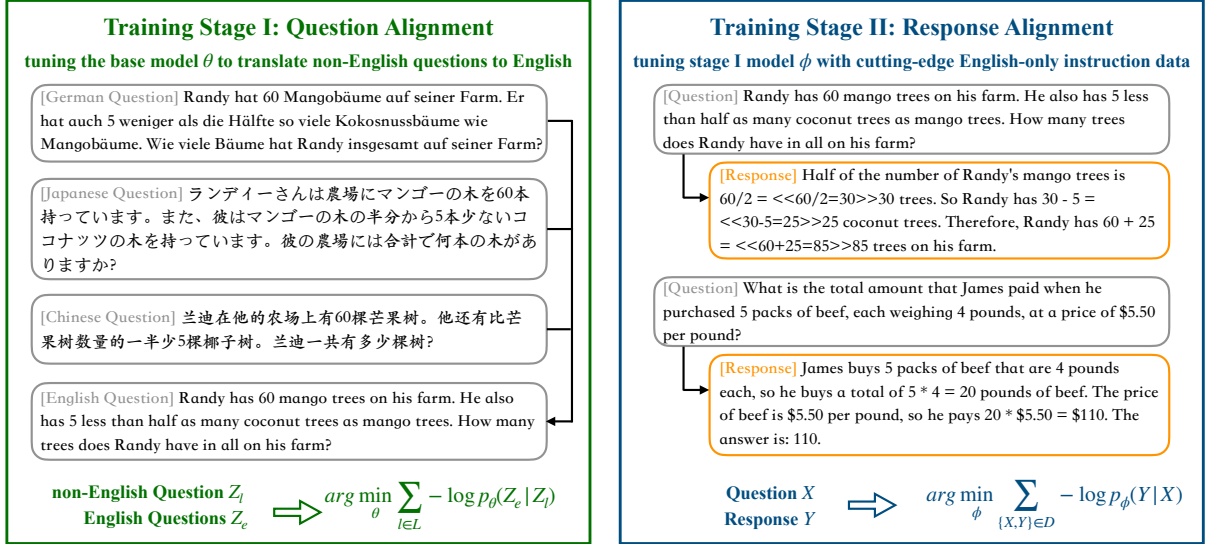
Training Stage I: Question Alignment

tuning the base model $\theta$ to translate non-English questions to English

[German Question] Randy hat 60 Mangobäume auf seiner Farm. Er hat auch 5 weniger als die Hälfte so viele Kokosnussbäume wie Mangobäume. Wie viele Bäume hat Randy insgesamt auf seiner Farm?

[Japanese Question] ランディーさんは農場にマンゴーの木を60本持っています。また、彼はマンゴーの木の半分から5本少ないココナッツの木を持っています。彼の農場には合計で何本の木がありますか?

[Chinese Question] 兰迪在他的农场上有60棵芒果树。他还有比芒果树数量的一半少5棵椰子树。兰迪一共有多少棵树?

[English Question] Randy has 60 mango trees on his farm. He also has 5 less than half as many coconut trees as mango trees. How many trees does Randy have in all on his farm?

non-English Question $Z_l$
English Questions $Z_e$

$arg \min_{\theta} \sum_{l \in L} - \log p_{\theta}(Z_e | Z_l)$

Training Stage II: Response Alignment

tuning stage I model $\phi$ with cutting-edge English-only instruction data

[Question] Randy has 60 mango trees on his farm. He also has 5 less than half as many coconut trees as mango trees. How many trees does Randy have in all on his farm?

[Response] Half of the number of Randy's mango trees is 60/2 = <<60/2=30>>30 trees. So Randy has 30 - 5 = <<30-5=25>>25 coconut trees. Therefore, Randy has 60 + 25 = <<60+25=85>>85 trees on his farm.

[Question] What is the total amount that James paid when he purchased 5 packs of beef, each weighing 4 pounds, at a price of $5.50 per pound?

[Response] James buys 5 packs of beef that are 4 pounds each, so he buys a total of 5 * 4 = 20 pounds of beef. The price of beef is $5.50 per pound, so he pays 20 * $5.50 = $110. The answer is: 110.

Question $X$
Response $Y$

$arg \min_{\phi} \sum_{\{X,Y\} \in D} - \log p_{\phi}(Y | X)$